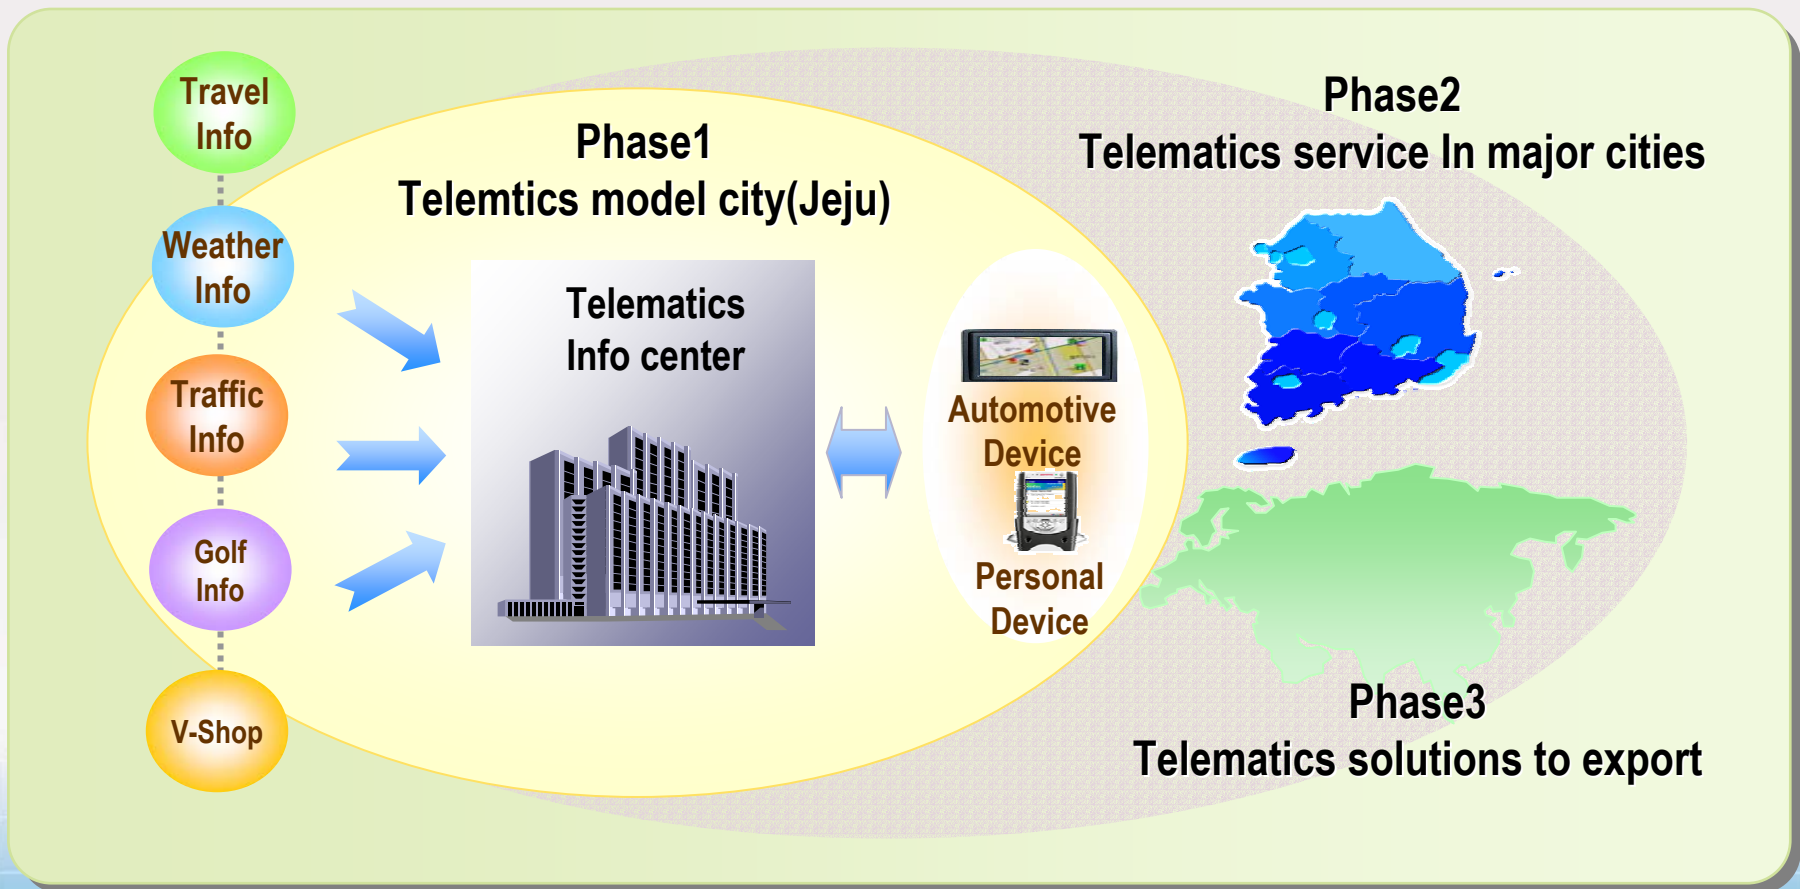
Travel Info

Weather Info

Traffic Info

Golf Info

V-Shop

Phase1
Telemtics model city(Jeju)

Telematics Info center

Automotive Device

Personal Device

Phase2
Telematics service In major cities

Phase3
Telematics solutions to export